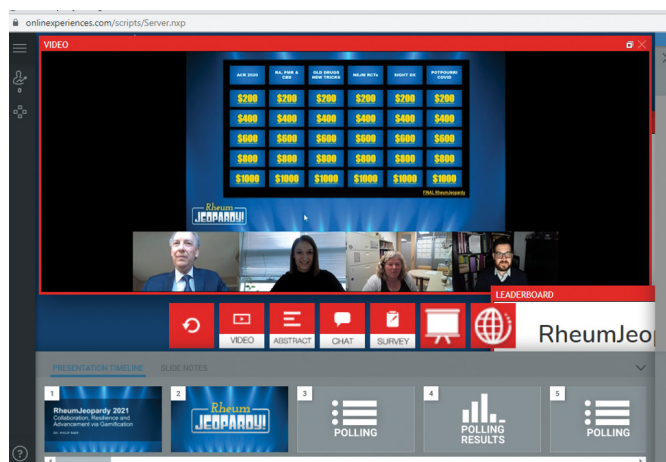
onlineexperiences.com/scripts/Server.nxp

VIDEO

| ACR 2020 | RA, PMR & CKD | OLD DRUGS NEW TRICKS | NEJM RCTs | SIGHT DX | POTPOURRI COVID |
|---|---|---|---|---|---|
| \$200 | \$200 | \$200 | \$200 | \$200 | \$200 |
| \$400 | \$400 | \$400 | \$400 | \$400 | \$400 |
| \$600 | \$600 | \$600 | \$600 | \$600 | \$600 |
| \$800 | \$800 | \$800 | \$800 | \$800 | \$800 |
| \$1000 | \$1000 | \$1000 | \$1000 | \$1000 | \$1000 |

FINAL RheumJeopardy

Rheum JEOPARDY!

VIDEO ABSTRACT CHAT SURVEY

LEADERBOARD

RheumJeop

PRESENTATION TIMELINE SLIDE NOTES

1 RheumJeopardy 2021 Collaboration, Resilience and Advancement via Gamification

2 Rheum JEOPARDY!

3 POLLING

4 POLLING RESULTS

5 POLLING

?